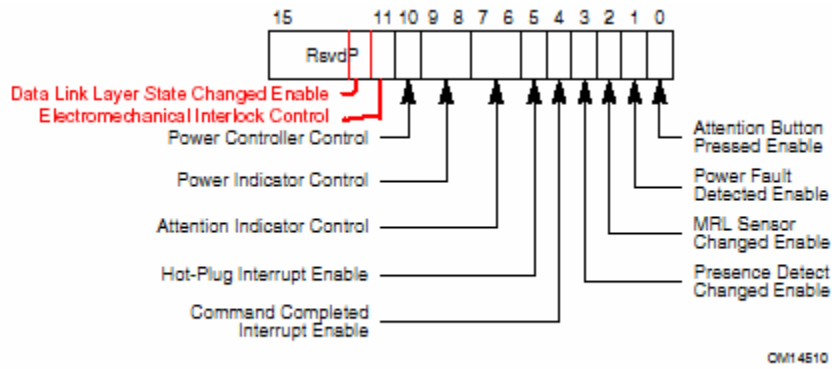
15 11 10 9 8 7 6 5 4 3 2 1 0

RsvdP

Data Link Layer State Changed Enable
Electromechanical Interlock Control
Power Controller Control
Power Indicator Control
Attention Indicator Control
Hot-Plug Interrupt Enable
Command Completed Interrupt Enable

Attention Button Pressed Enable
Power Fault Detected Enable
MRL Sensor Changed Enable
Presence Detect Changed Enable

OM14510